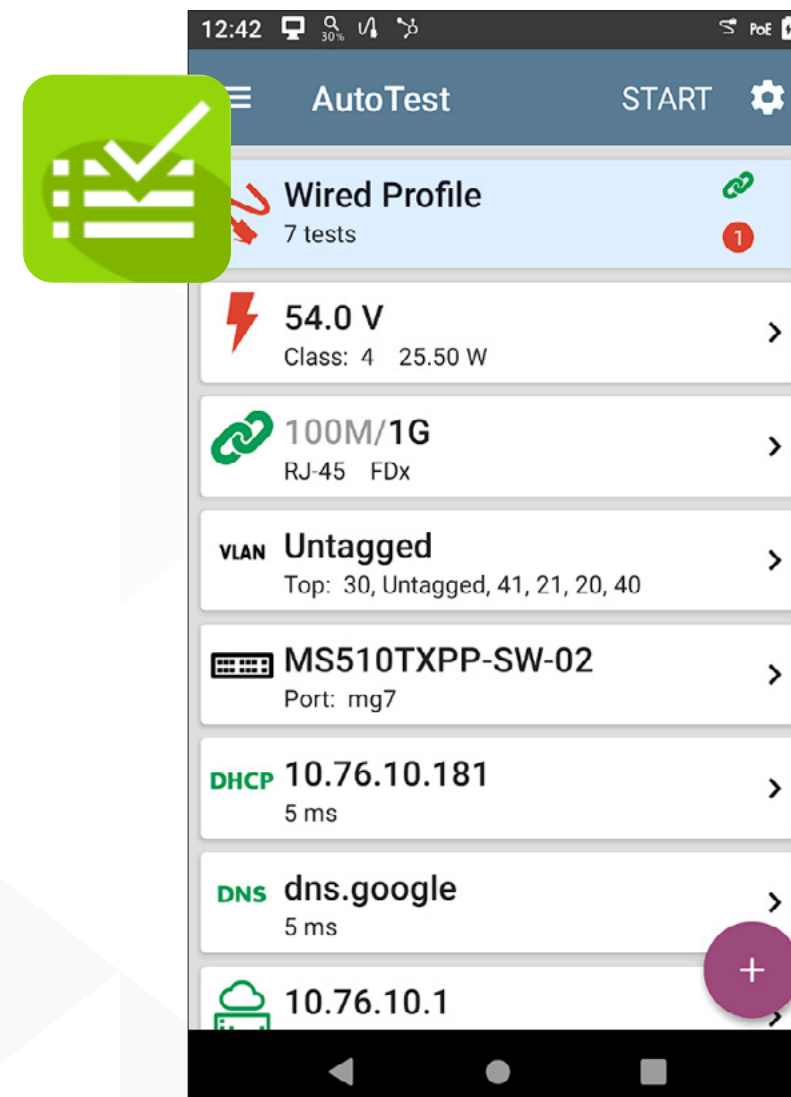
12:42 30% PoE

AutoTest START

Wired Profile
7 tests
1

54.0 V
Class: 4 25.50 W

100M/1G
RJ-45 FDx

VLAN Untagged
Top: 30, Untagged, 41, 21, 20, 40

MS510TXPP-SW-02
Port: mg7

DHCP 10.76.10.181
5 ms

DNS dns.google
5 ms

10.76.10.1

+